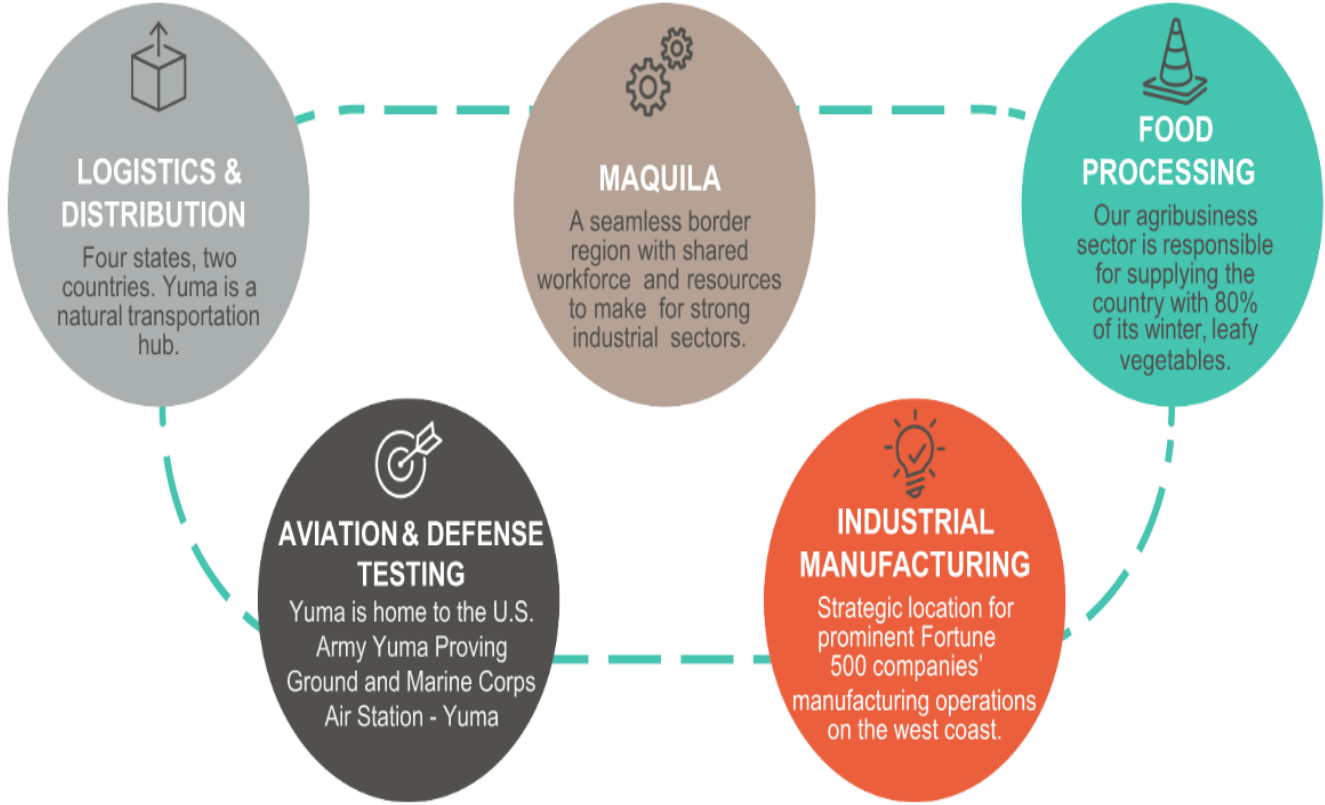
LOGISTICS & DISTRIBUTION

Four states, two countries. Yuma is a natural transportation hub.

MAQUILA

A seamless border region with shared workforce and resources to make for strong industrial sectors.

FOOD PROCESSING

Our agribusiness sector is responsible for supplying the country with 80% of its winter, leafy vegetables.

AVIATION & DEFENSE TESTING

Yuma is home to the U.S. Army Yuma Proving Ground and Marine Corps Air Station - Yuma

INDUSTRIAL MANUFACTURING

Strategic location for prominent Fortune 500 companies' manufacturing operations on the west coast.